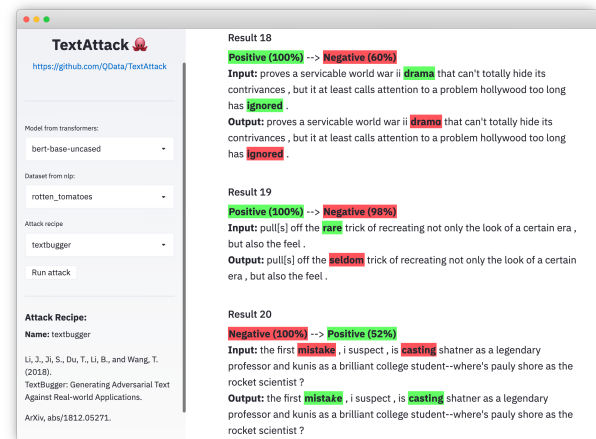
TextAttack 🐙

https://github.com/QData/TextAttack

Model from transformers:

bert-base-uncased

Dataset from nlp:

rotten_tomatoes

Attack recipe

textbugger

Run attack

Attack Recipe:

Name: textbugger

Li, J., Ji, S., Du, T., Li, B., and Wang, T. (2018). TextBugger: Generating Adversarial Text Against Real-world Applications.

ArXiv, abs/1812.05271.

Result 18

Positive (100%) --> Negative (60%)

Input: proves a servicable world war ii drama that can't totally hide its contrivances , but it at least calls attention to a problem hollywood too long has ignored .

Output: proves a servicable world war ii dramo that can't totally hide its contrivances , but it at least calls attention to a problem hollywood too long has ignored .

Result 19

Positive (100%) --> Negative (98%)

Input: pull[s] off the rare trick of recreating not only the look of a certain era , but also the feel .

Output: pull[s] off the seldom trick of recreating not only the look of a certain era , but also the feel .

Result 20

Negative (100%) --> Positive (52%)

Input: the first mistake , i suspect , is casting shatner as a legendary professor and kunis as a brilliant college student--where's pauly shore as the rocket scientist ?

Output: the first mistake , i suspect , is casting shatner as a legendary professor and kunis as a brilliant college student--where's pauly shore as the rocket scientist ?